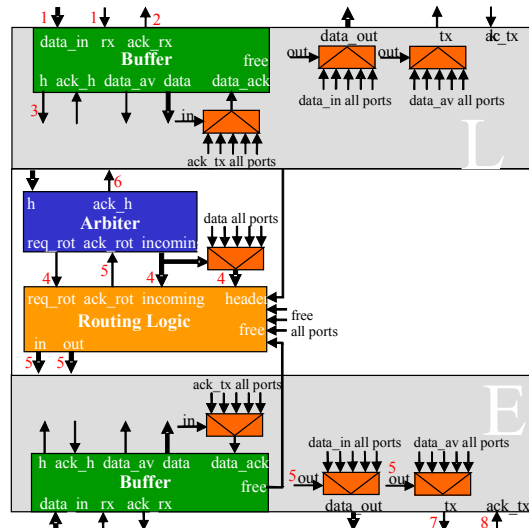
1 1 2
data_in rx ack_rx
Buffer
free
h ack_h data_av data data_ack
3
data_out tx ac_tx
out out
data_in all ports data_av all ports
in
ack_tx all ports
L

6
h ack_h
Arbiter
req_rot ack_rot incomin
data all ports
4 5 4 4
req_rot ack_rot incoming header
Routing Logic
free
free
all ports
in out
5 5

ack_tx all ports
in
E
h ack_h data_av data data_ack
Buffer
free
data in rx ack rx
data_in all ports data_av all ports
5 out 5 out
data_out tx ack_tx
7 8